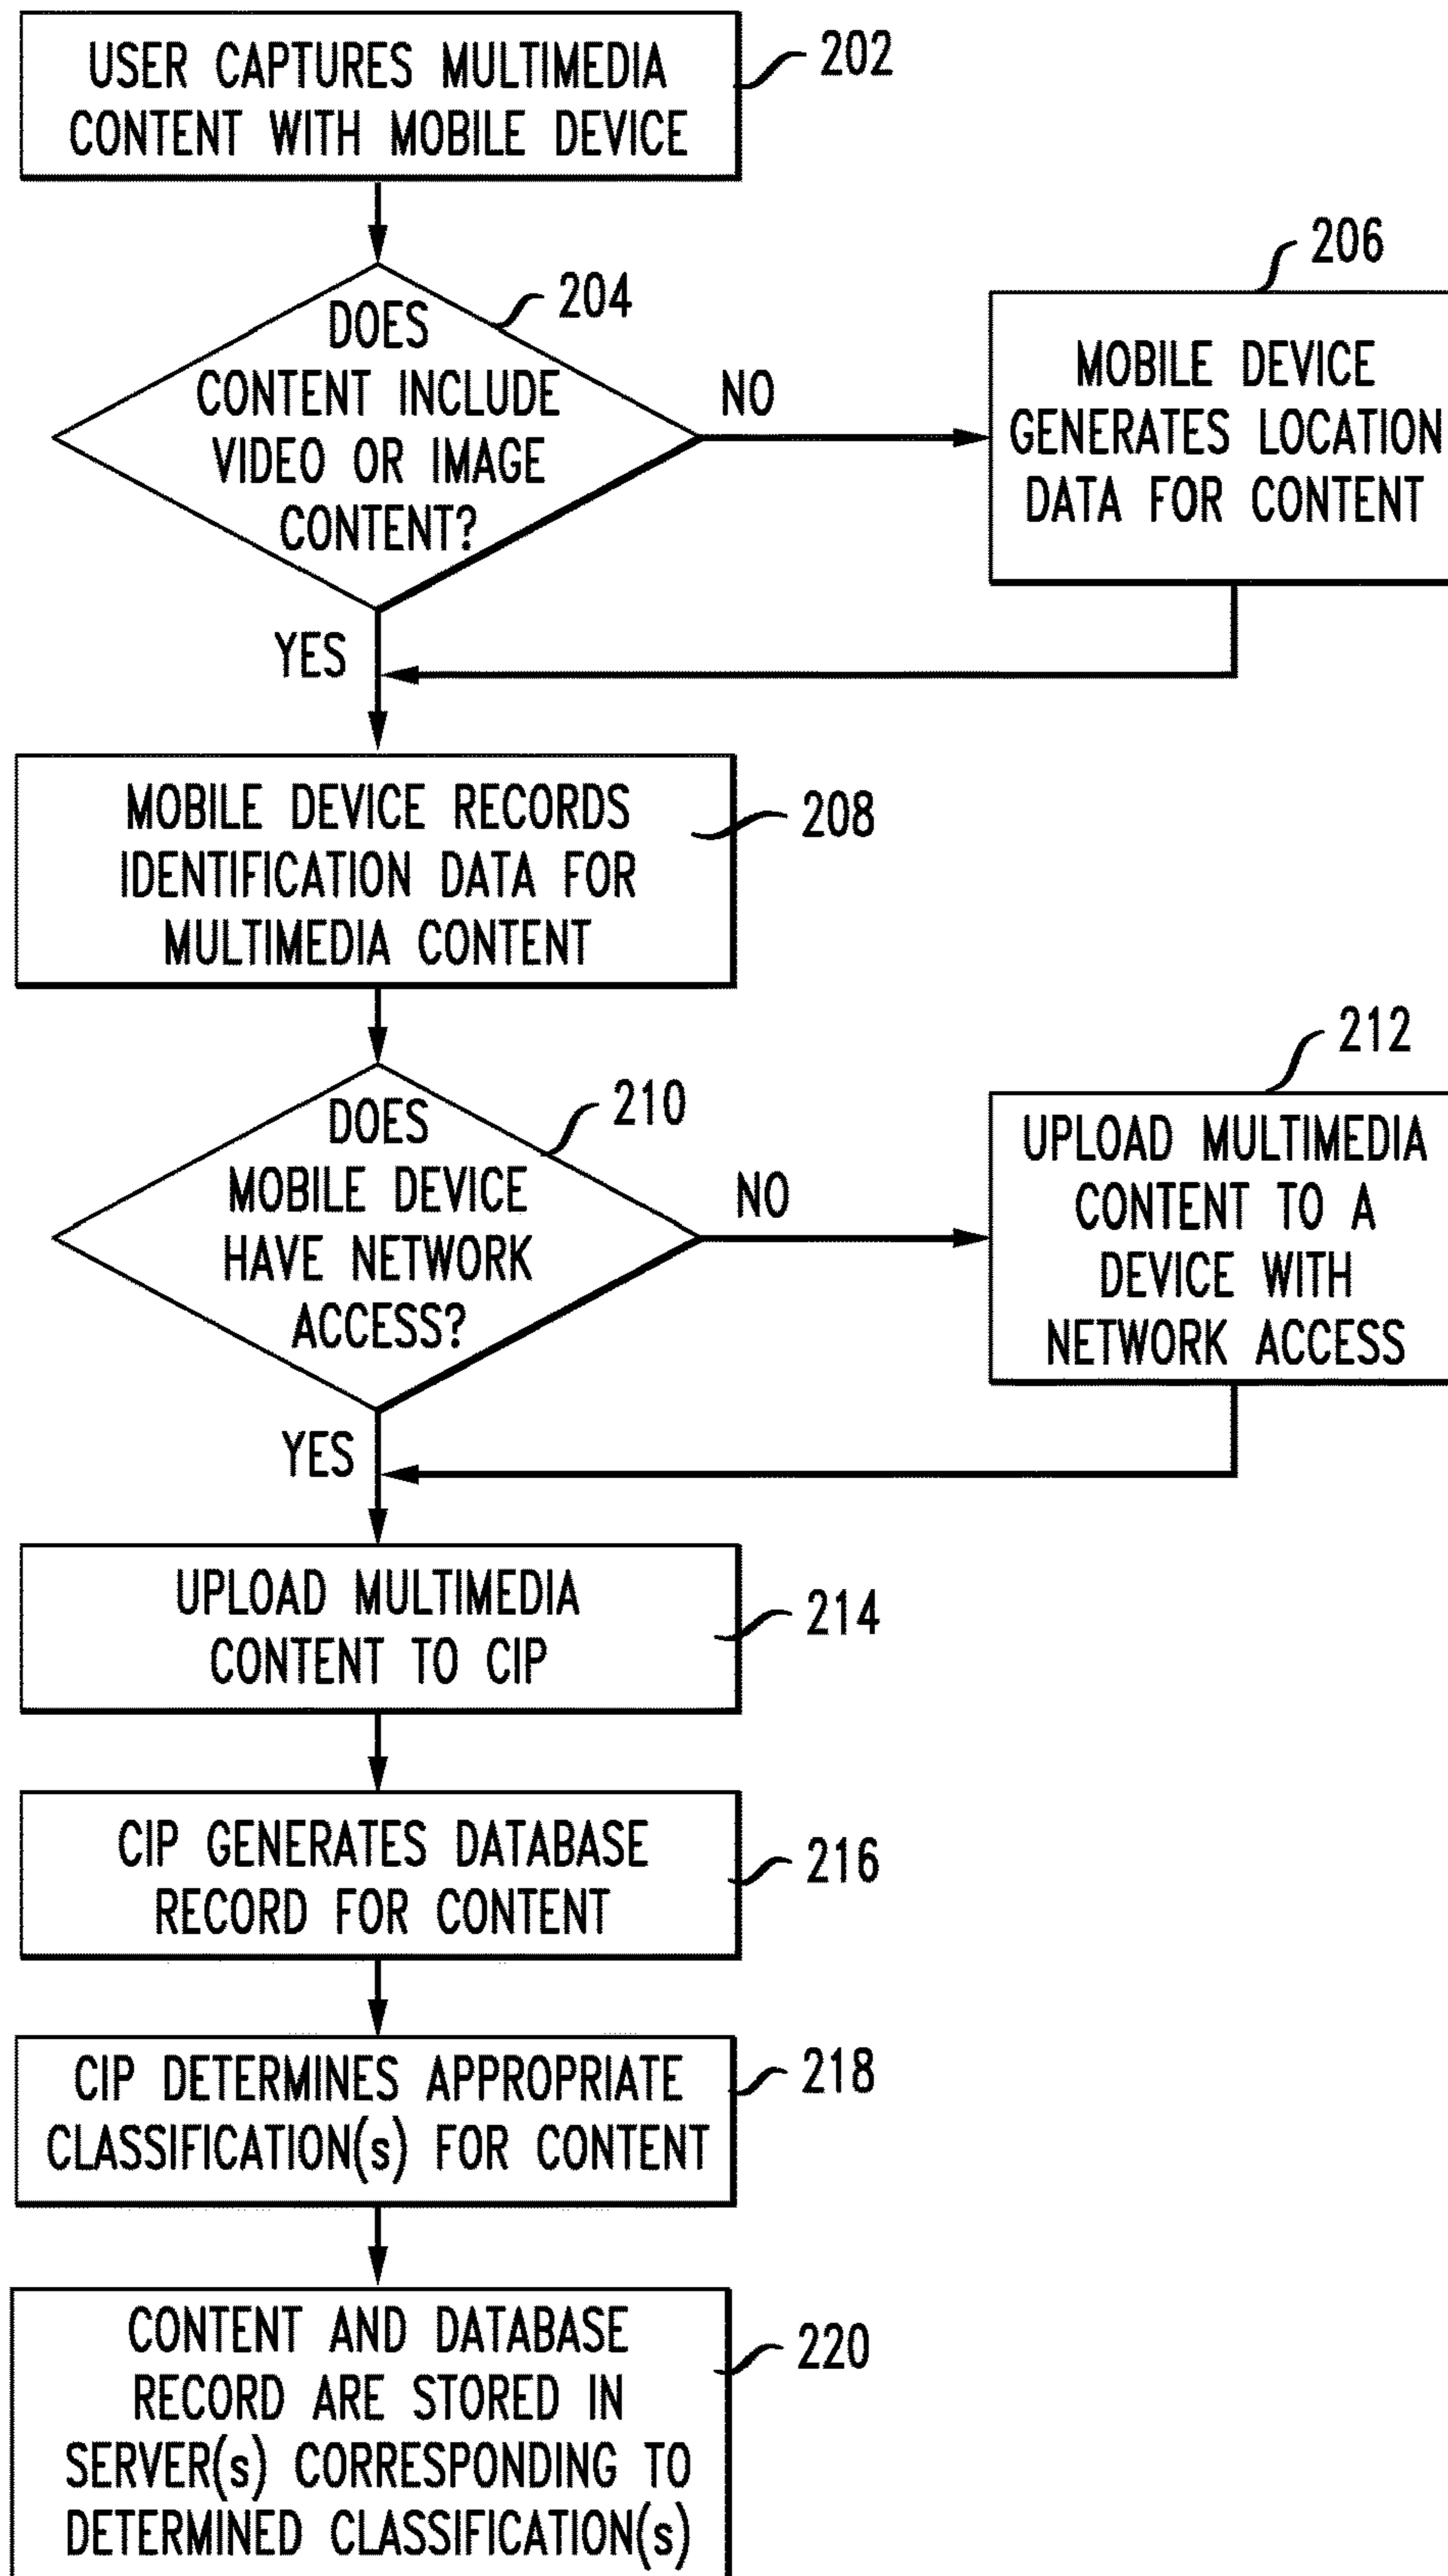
USER CAPTURES MULTIMEDIA CONTENT WITH MOBILE DEVICE

202

DOES CONTENT INCLUDE VIDEO OR IMAGE CONTENT?

204

NO

206

MOBILE DEVICE GENERATES LOCATION DATA FOR CONTENT

YES

MOBILE DEVICE RECORDS IDENTIFICATION DATA FOR MULTIMEDIA CONTENT

208

DOES MOBILE DEVICE HAVE NETWORK ACCESS?

210

NO

212

UPLOAD MULTIMEDIA CONTENT TO A DEVICE WITH NETWORK ACCESS

YES

UPLOAD MULTIMEDIA CONTENT TO CIP

214

CIP GENERATES DATABASE RECORD FOR CONTENT

216

CIP DETERMINES APPROPRIATE CLASSIFICATION(s) FOR CONTENT

218

CONTENT AND DATABASE RECORD ARE STORED IN SERVER(s) CORRESPONDING TO DETERMINED CLASSIFICATION(s)

220